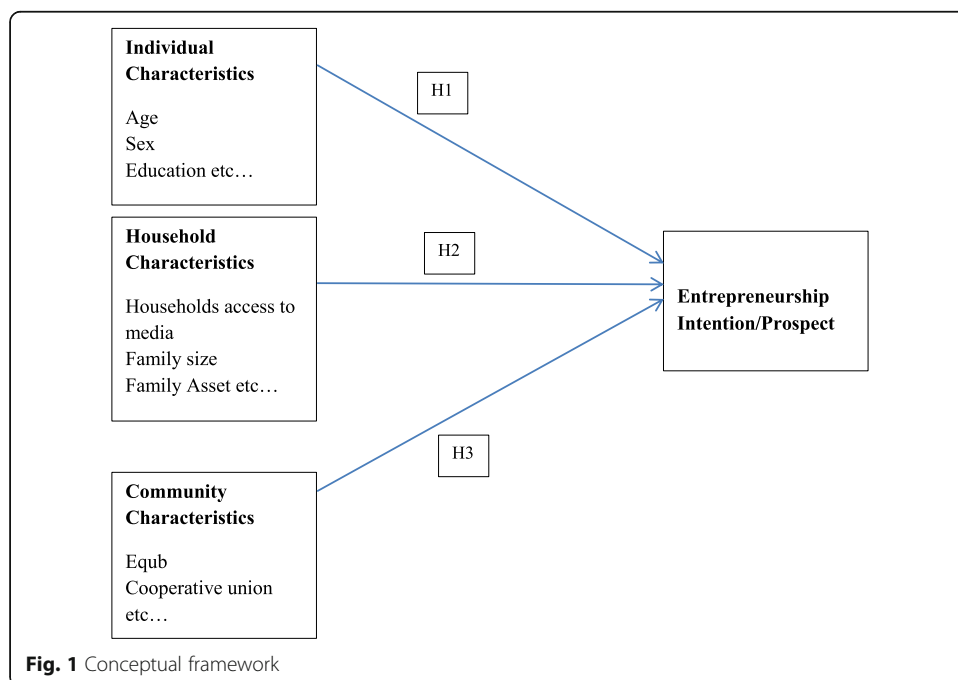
Individual Characteristics

Age
Sex
Education etc…

H1

Household Characteristics

Households access to media
Family size
Family Asset etc…

H2

Entrepreneurship Intention/Prospect

H3

Community Characteristics

Equb
Cooperative union etc…

Fig. 1 Conceptual framework